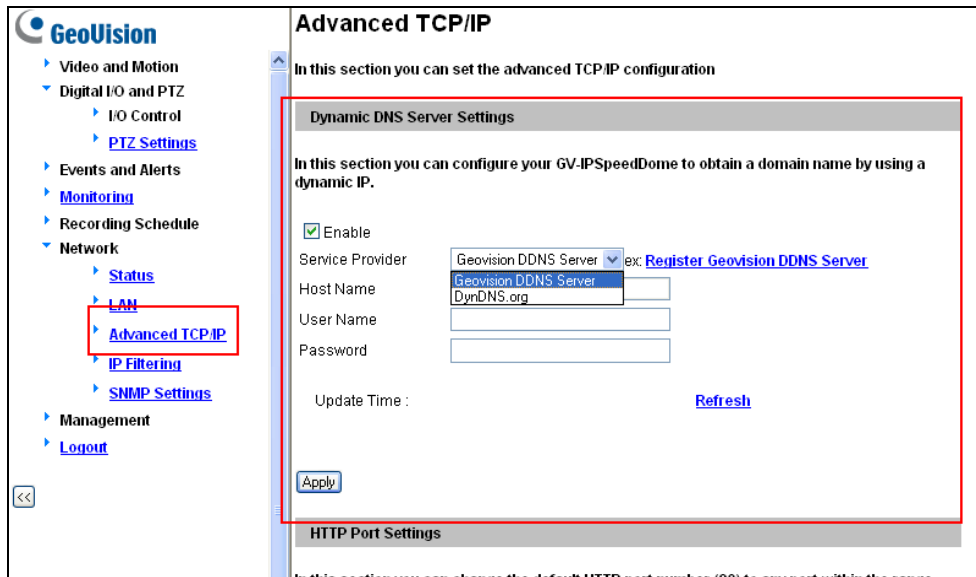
GeoVision

Video and Motion
Digital I/O and PTZ
I/O Control
PTZ Settings
Events and Alerts
Monitoring
Recording Schedule
Network
Status
LAN
Advanced TCP/IP
IP Filtering
SNMP Settings
Management
Logout

<<

Advanced TCP/IP

In this section you can set the advanced TCP/IP configuration

Dynamic DNS Server Settings

In this section you can configure your GV-IPSpeedDome to obtain a domain name by using a dynamic IP.

Enable

Service Provider Geovision DDNS Server ex: Register Geovision DDNS Server

Geovision DDNS Server
DynDNS.org

Host Name

User Name

Password

Update Time : Refresh

Apply

HTTP Port Settings

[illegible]